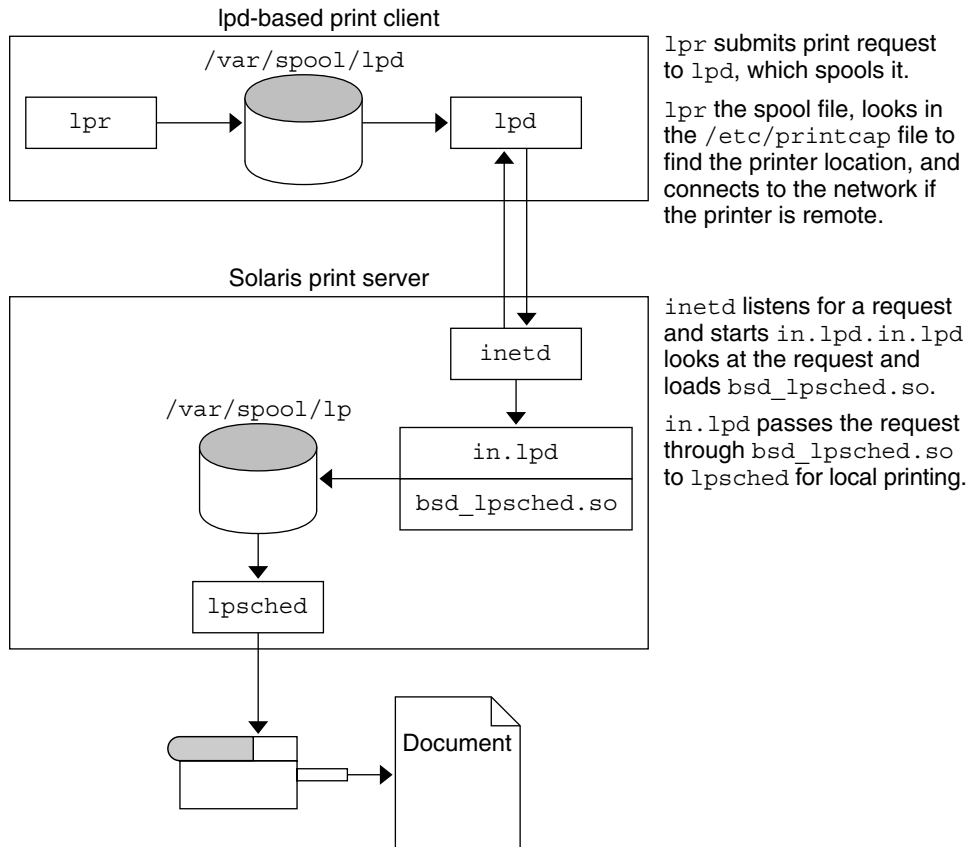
lpd-based print client

/var/spool/lpd

lpr

lpd

lpr submits print request to lpd, which spools it.

lpr the spool file, looks in the /etc/printcap file to find the printer location, and connects to the network if the printer is remote.

Solaris print server

inetd

inetd listens for a request and starts in.lpd.in.lpd looks at the request and loads bsd_lpsched.so.

/var/spool/lp

in.lpd

bsd_lpsched.so

in.lpd passes the request through bsd_lpsched.so to lpsched for local printing.

lpsched

Document